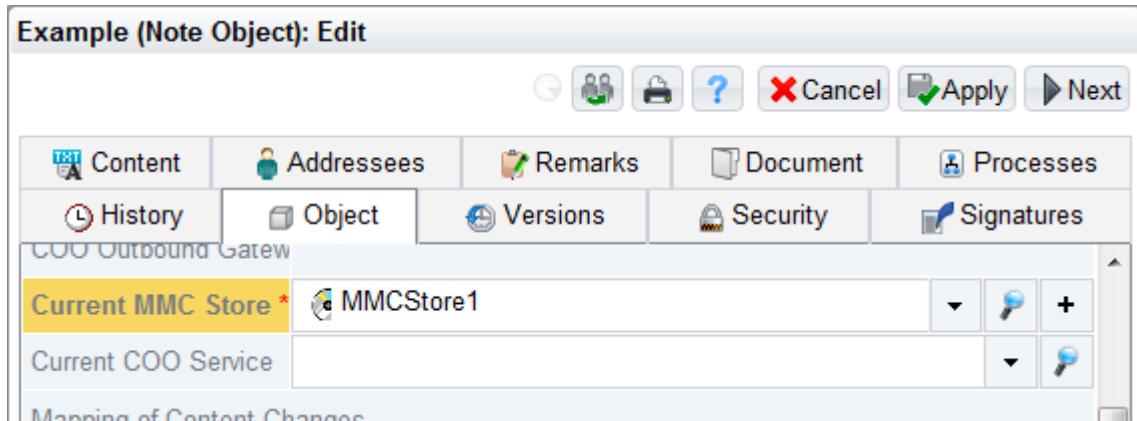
Example (Note Object): Edit

Cancel Apply Next

Content Addressees Remarks Document Processes

History Object Versions Security Signatures

COO Outbound Gatew

Current MMC Store * MMCStore1

Current COO Service

Mapping of Content Changes